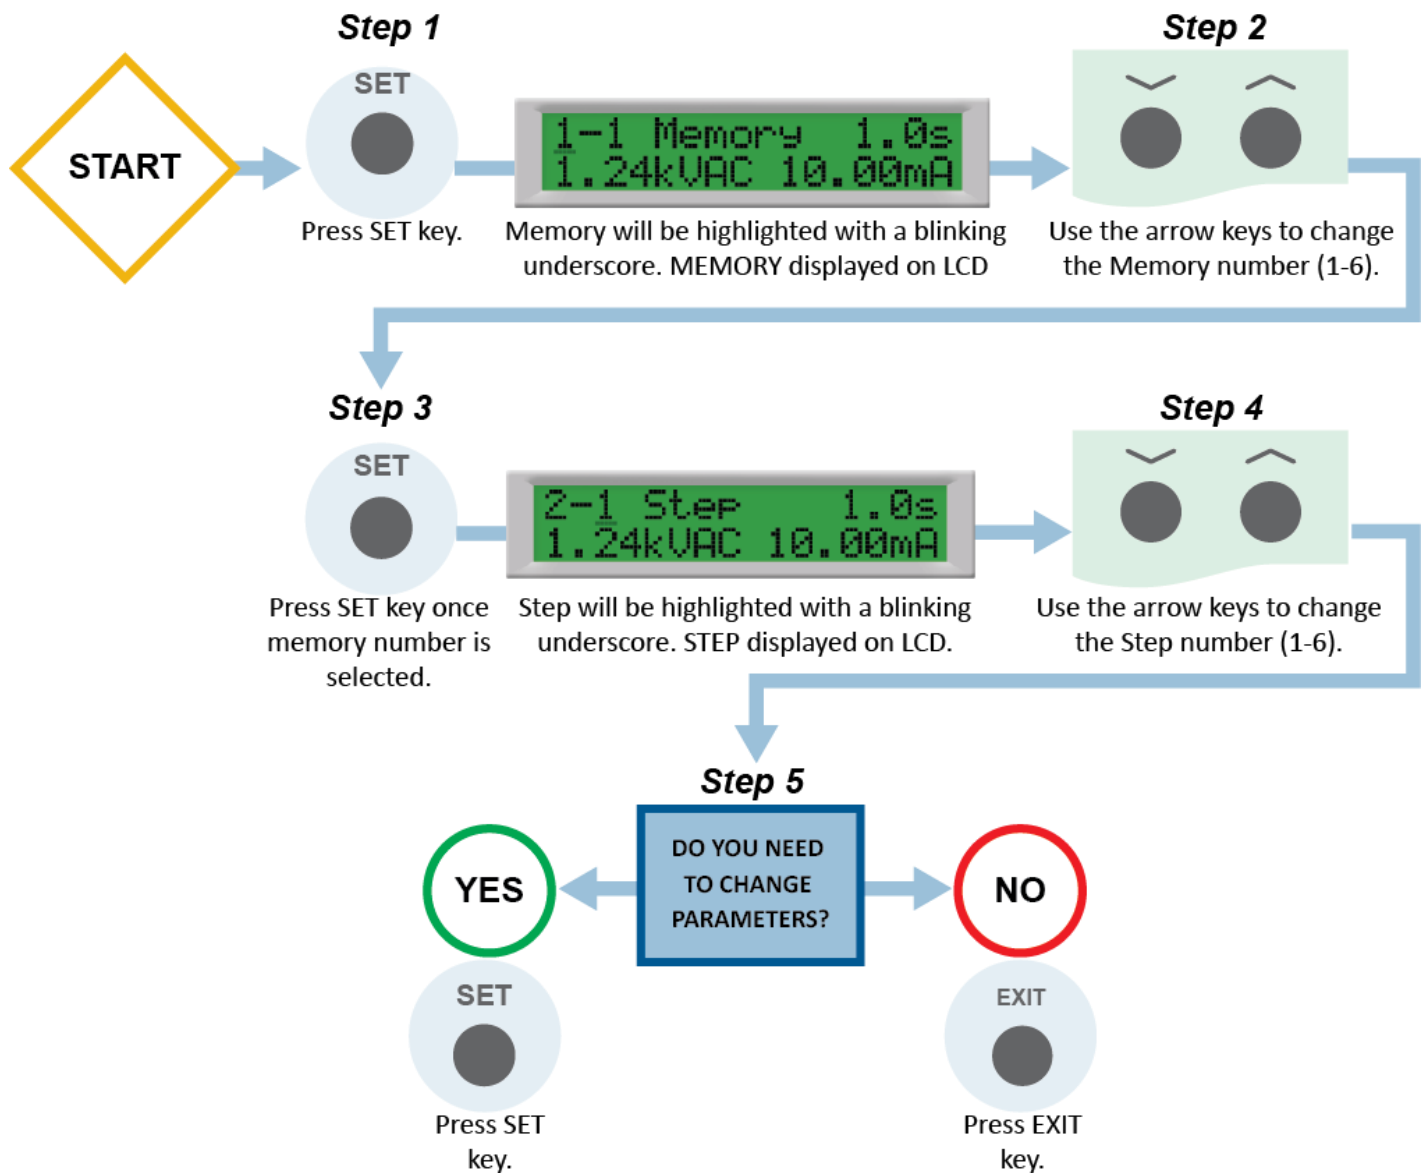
START

Step 1

SET

Press SET key.

1-1 Memory 1.0s
1.24kVAC 10.00mA

Memory will be highlighted with a blinking underscore. MEMORY displayed on LCD

Step 2

Use the arrow keys to change the Memory number (1-6).

Step 3

SET

Press SET key once memory number is selected.

2-1 Step 1.0s
1.24kVAC 10.00mA

Step will be highlighted with a blinking underscore. STEP displayed on LCD.

Step 4

Use the arrow keys to change the Step number (1-6).

Step 5

DO YOU NEED TO CHANGE PARAMETERS?

YES

SET

Press SET key.

NO

EXIT

Press EXIT key.